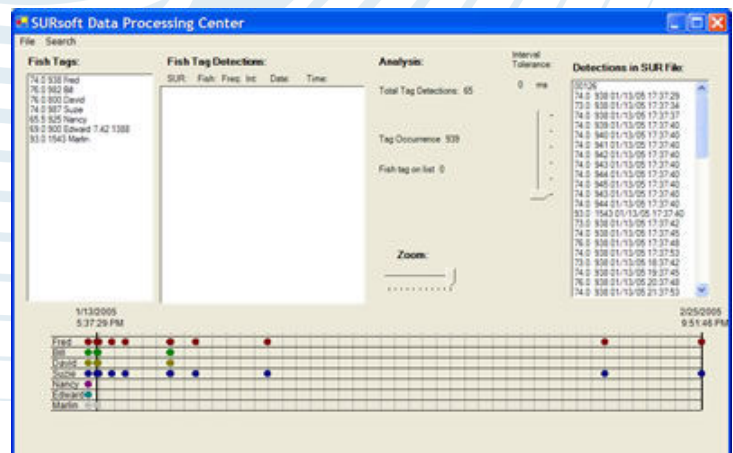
SURsoft Data Processing Center

File Search

Fish Tags:

74.0 938 Fred
76.0 592 Bill
76.0 800 David
74.0 987 Suzie
65.5 925 Nancy
69.0 900 Edward 7.42 1388
93.0 1543 Martin

Fish Tag Detection:

SUR: Fish: Freq: Int: Date: Time:

Analysis:

Total Tag Detections: 65

Tag Occurrence 939

Fish tag on list 0

Interval Tolerance:

0 ms

Zoom:

Detections in SUR File:

00126
74.0 938 01/13/05 17:37:29
73.0 938 01/13/05 17:37:34
74.0 938 01/13/05 17:37:37
74.0 939 01/13/05 17:37:40
74.0 940 01/13/05 17:37:40
74.0 941 01/13/05 17:37:40
74.0 942 01/13/05 17:37:40
74.0 942 01/13/05 17:37:40
74.0 944 01/13/05 17:37:40
74.0 945 01/13/05 17:37:40
74.0 943 01/13/05 17:37:40
74.0 944 01/13/05 17:37:40
93.0 1543 01/13/05 17:37:40
73.0 938 01/13/05 17:37:42
74.0 938 01/13/05 17:37:45
76.0 938 01/13/05 17:37:48
74.0 938 01/13/05 17:37:53
73.0 938 01/13/05 18:37:42
74.0 938 01/13/05 19:37:45
76.0 938 01/13/05 20:37:48
74.0 938 01/13/05 21:37:53

1/13/2005
5:37:29 PM

2/25/2005
9:51:46 PM

Fred
Bill
David
Suzie
Nancy
Edward
Martin